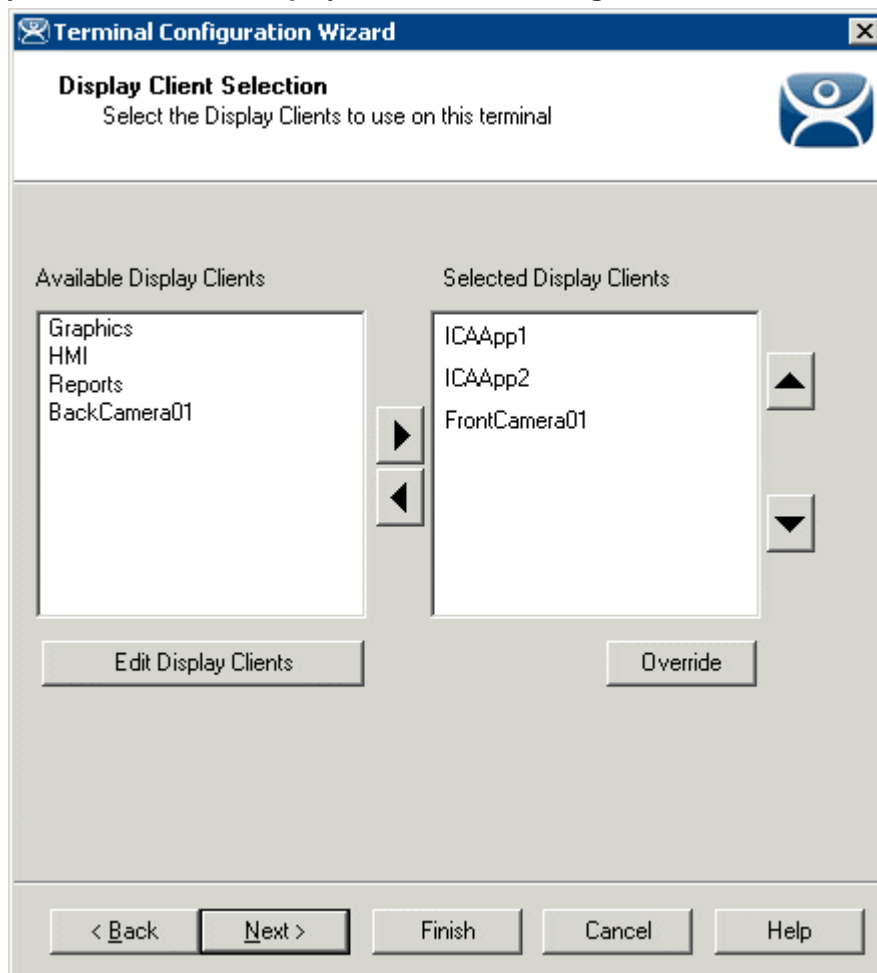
Terminal Configuration Wizard

Display Client Selection
Select the Display Clients to use on this terminal

Available Display Clients

Graphics
HMI
Reports
BackCamera01

Selected Display Clients

ICAApp1
ICAApp2
FrontCamera01

Edit Display Clients

Override

< Back
Next >
Finish
Cancel
Help